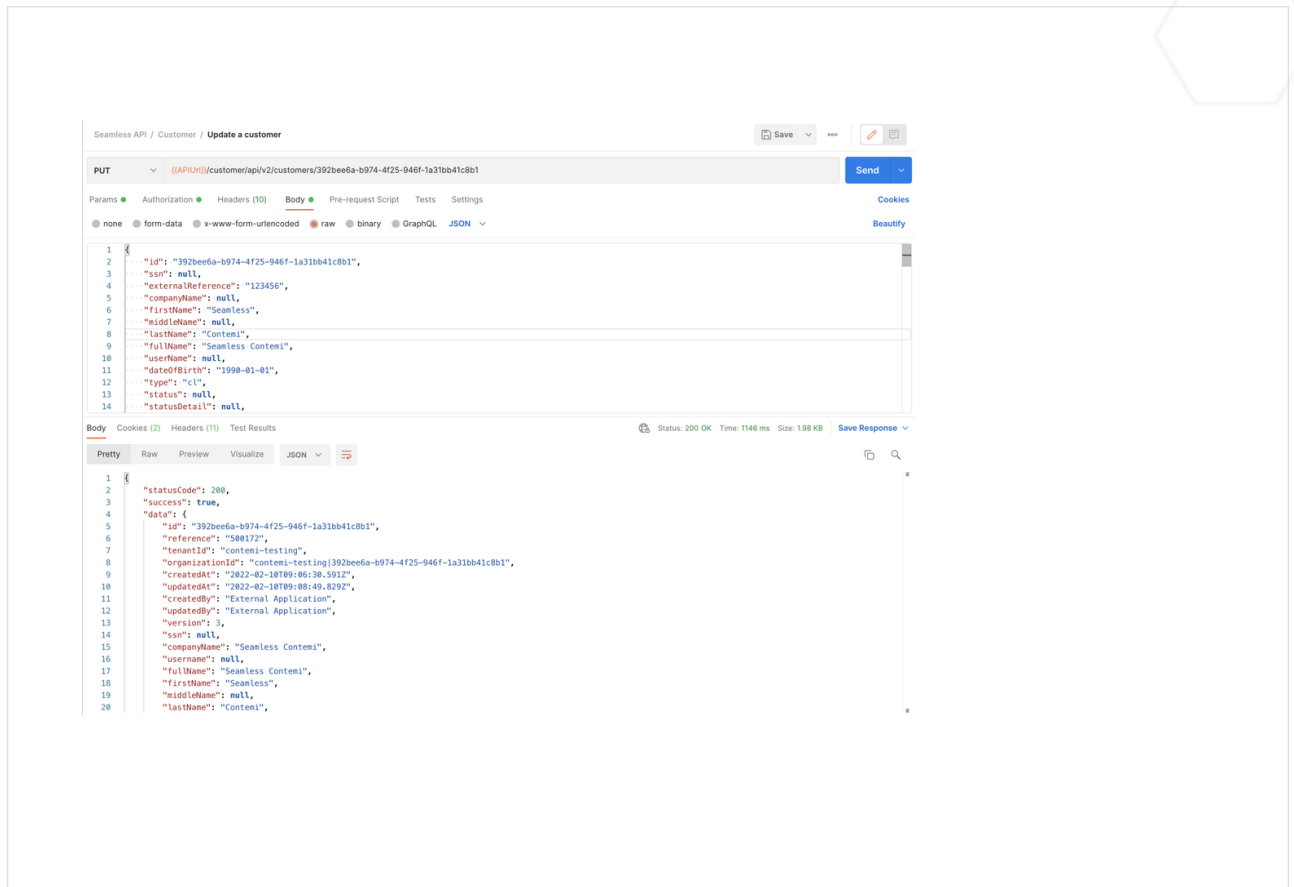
Seamless API / Customer / Update a customer

Save

PUT {{APIUrl}}/customer/api/v2/customers/392bee6a-b974-4f25-946f-1a31bb41c8b1

Send

Params Authorization Headers (10) Body Pre-request Script Tests Settings

Cookies

none form-data x-www-form-urlencoded raw binary GraphQL JSON

Beautify

1 {
2 "id": "392bee6a-b974-4f25-946f-1a31bb41c8b1",
3 "ssn": null,
4 "externalReference": "123456",
5 "companyName": null,
6 "firstName": "Seamless",
7 "middleName": null,
8 "lastName": "Contemi",
9 "fullName": "Seamless Contemi",
10 "userName": null,
11 "dateOfBirth": "1990-01-01",
12 "type": "cl",
13 "status": null,
14 "statusDetail": null,

Body Cookies (2) Headers (11) Test Results

Status: 200 OK Time: 1146 ms Size: 1.98 KB Save Response

Pretty Raw Preview Visualize JSON

1 {
2 "statusCode": 200,
3 "success": true,
4 "data": {
5 "id": "392bee6a-b974-4f25-946f-1a31bb41c8b1",
6 "reference": "500172",
7 "tenantId": "contemi-testing",
8 "organizationId": "contemi-testing|392bee6a-b974-4f25-946f-1a31bb41c8b1",
9 "createdAt": "2022-02-10T09:06:30.591Z",
10 "updatedAt": "2022-02-10T09:08:49.829Z",
11 "createdBy": "External Application",
12 "updatedBy": "External Application",
13 "version": 3,
14 "ssn": null,
15 "companyName": "Seamless Contemi",
16 "username": null,
17 "fullName": "Seamless Contemi",
18 "firstName": "Seamless",
19 "middleName": null,
20 "lastName": "Contemi",